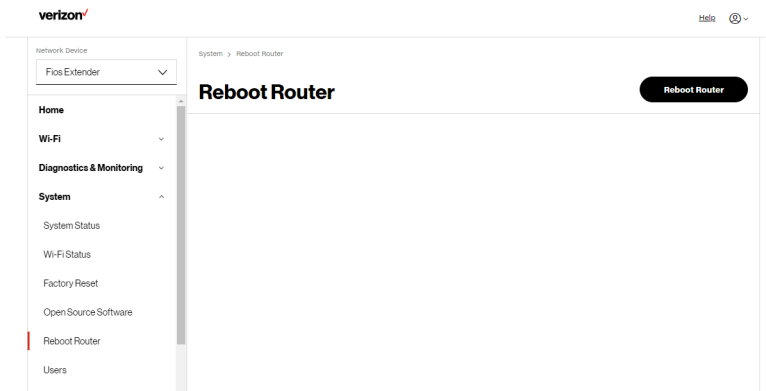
verizon✓

Help

Network Device

Fios Extender

Home

Wi-Fi

Diagnostics & Monitoring

System

System Status

Wi-Fi Status

Factory Reset

Open Source Software

Reboot Router

Users

System > Reboot Router

Reboot Router

Reboot Router